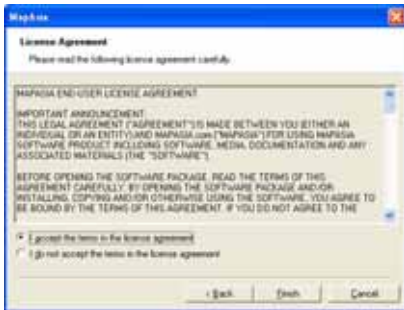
MapAsia

License Agreement

Please read the following license agreement carefully.

MAPASIA END-USER LICENSE AGREEMENT

IMPORTANT ANNOUNCEMENT:
THIS LEGAL AGREEMENT ("AGREEMENT") IS MADE BETWEEN YOU (EITHER AN INDIVIDUAL OR AN ENTITY) AND MAPASIA.com ("MAPASIA") FOR USING MAPASIA SOFTWARE PRODUCT INCLUDING SOFTWARE, MEDIA, DOCUMENTATION AND ANY ASSOCIATED MATERIALS (THE "SOFTWARE").

BEFORE OPENING THE SOFTWARE PACKAGE, READ THE TERMS OF THIS AGREEMENT CAREFULLY. BY OPENING THE SOFTWARE PACKAGE AND/OR INSTALLING, COPYING AND/OR OTHERWISE USING THE SOFTWARE, YOU AGREE TO BE BOUND BY THE TERMS OF THIS AGREEMENT. IF YOU DO NOT AGREE TO THE

I accept the terms in the license agreement

I do not accept the terms in the license agreement

< Back    Finish    Cancel